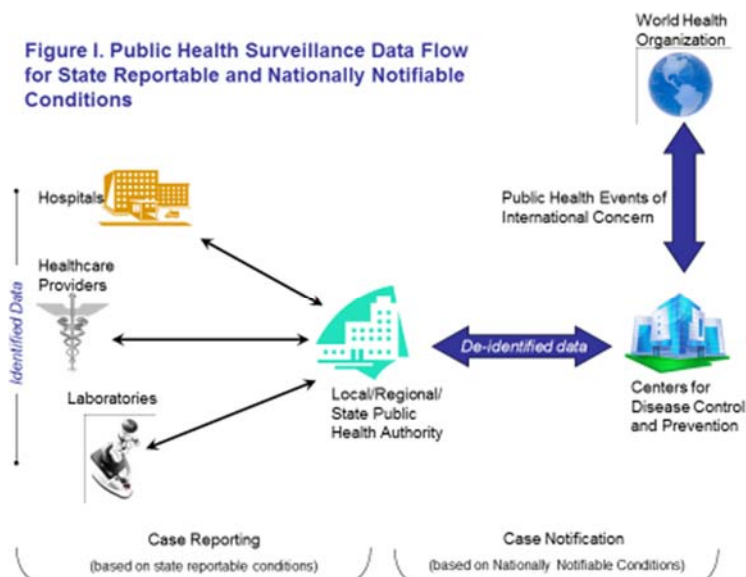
Figure I. Public Health Surveillance Data Flow for State Reportable and Nationally Notifiable Conditions

World Health Organization

Public Health Events of International Concern

Hospitals

Healthcare Providers

Identified Data

Laboratories

Local/Regional/ State Public Health Authority

De-identified data

Centers for Disease Control and Prevention

Case Reporting
(based on state reportable conditions)

Case Notification
(based on Nationally Notifiable Conditions)